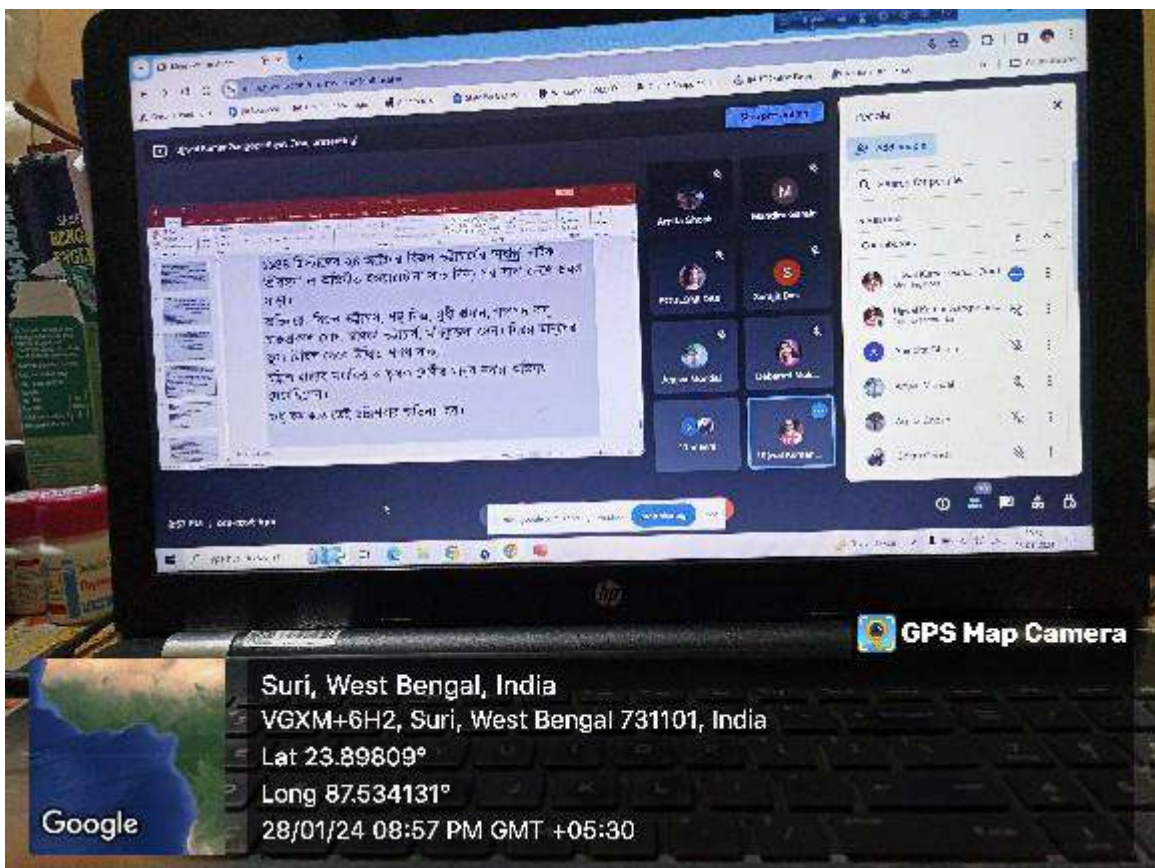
Arpita Ghosh

Rupali Das

Surajit Das

Arpan Mondal

Debasmita

People

Add people

Contributors

hp

GPS Map Camera

Suri, West Bengal, India
VGXM+6H2, Suri, West Bengal 731101, India
Lat 23.89809°
Long 87.534131°
28/01/24 08:57 PM GMT +05:30

Google